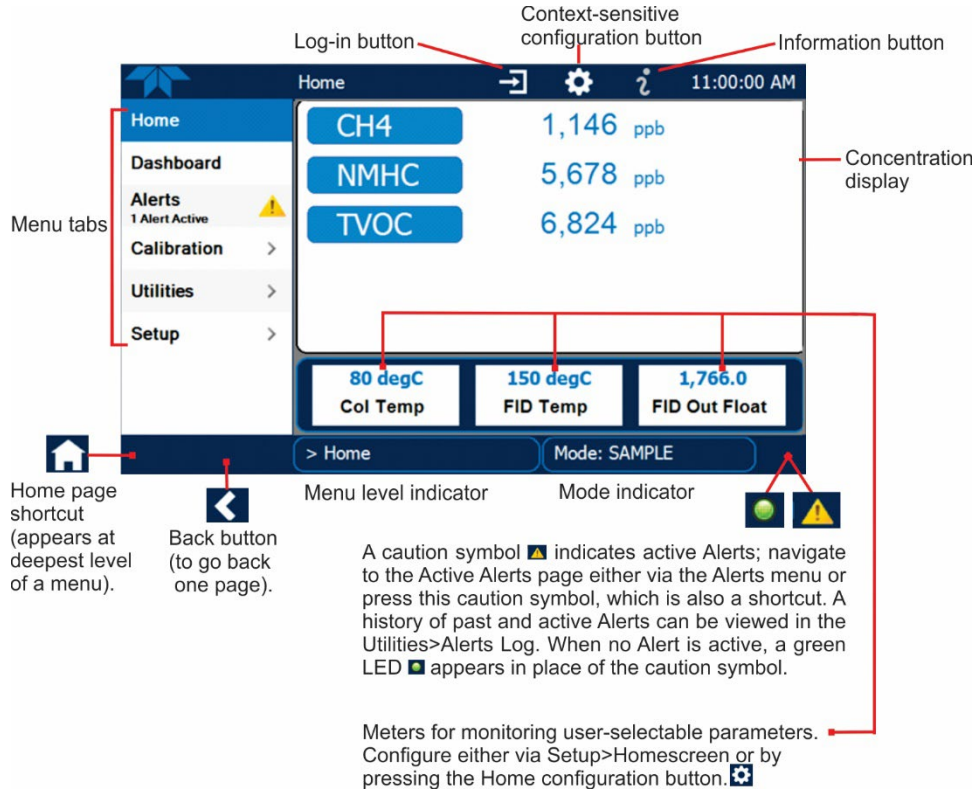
Context-sensitive configuration button

Log-in button

Information button

Home

11:00:00 AM

Home

Dashboard

Alerts
1 Alert Active

Calibration >

Utilities >

Setup >

Menu tabs

CH4 1,146 ppb

NMHC 5,678 ppb

TVOC 6,824 ppb

Concentration display

80 degC
Col Temp

150 degC
FID Temp

1,766.0
FID Out Float

> Home

Mode: SAMPLE

Home page shortcut (appears at deepest level of a menu).

Back button (to go back one page).

Menu level indicator

Mode indicator

A caution symbol indicates active Alerts; navigate to the Active Alerts page either via the Alerts menu or press this caution symbol, which is also a shortcut. A history of past and active Alerts can be viewed in the Utilities>Alerts Log. When no Alert is active, a green LED appears in place of the caution symbol.

Meters for monitoring user-selectable parameters. Configure either via Setup>Homescreen or by pressing the Home configuration button.